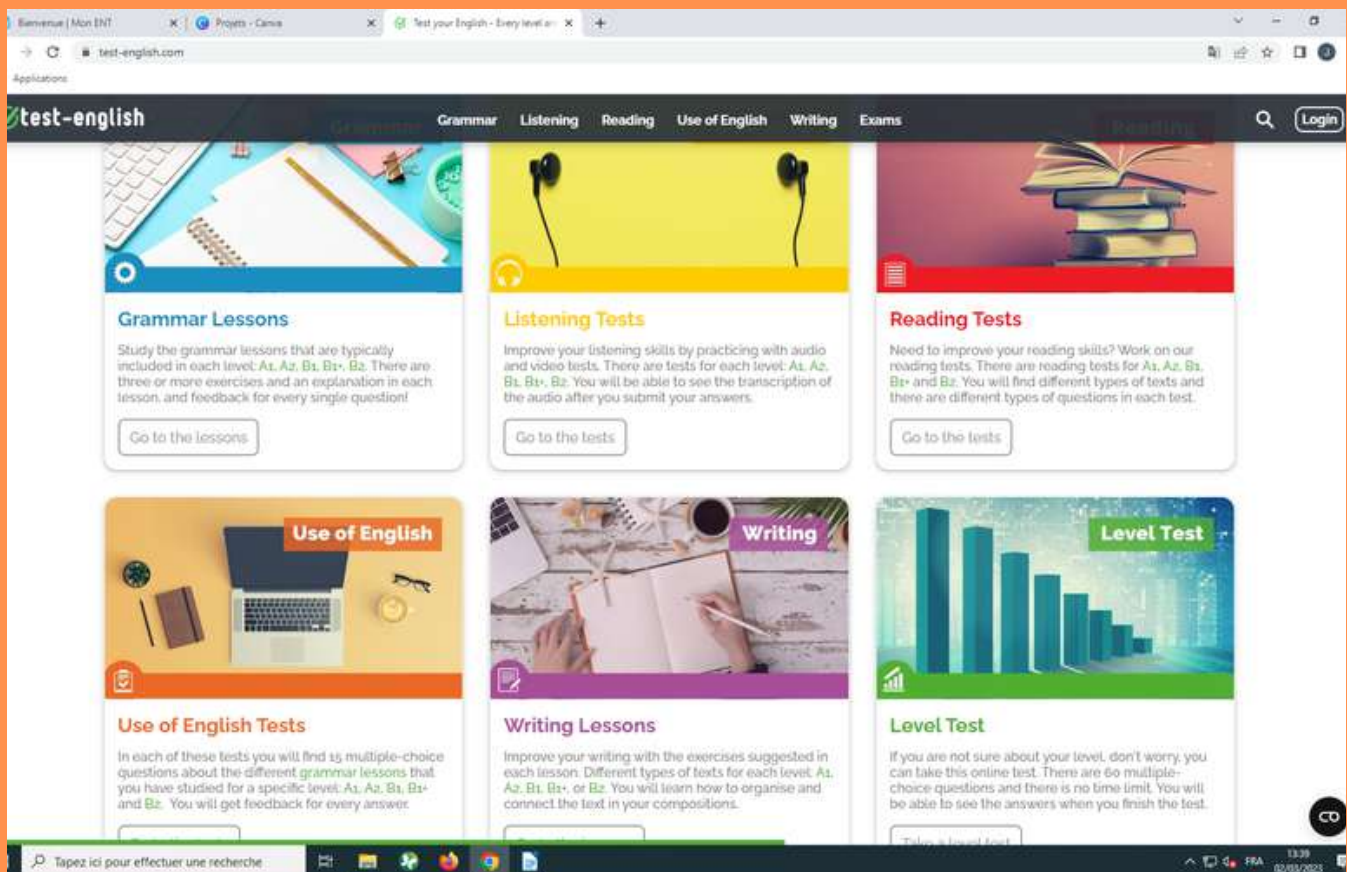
Bienvenue | Mon ENT
Projets - Canva
Test your English - Every level a
test-english.com
Applications

test-english
Grammar Listening Reading Use of English Writing Exams
Login

Grammar Lessons
Study the grammar lessons that are typically included in each level: A1, A2, B1, B1+, B2. There are three or more exercises and an explanation in each lesson, and feedback for every single question!
Go to the lessons

Listening Tests
Improve your listening skills by practicing with audio and video tests. There are tests for each level: A1, A2, B1, B1+, B2. You will be able to see the transcription of the audio after you submit your answers.
Go to the tests

Reading Tests
Need to improve your reading skills? Work on our reading tests. There are reading tests for A1, A2, B1, B1+ and B2. You will find different types of texts and there are different types of questions in each test.
Go to the tests

Use of English
Use of English Tests
In each of these tests you will find 15 multiple-choice questions about the different grammar lessons that you have studied for a specific level: A1, A2, B1, B1+ and B2. You will get feedback for every answer.

Writing
Writing Lessons
Improve your writing with the exercises suggested in each lesson. Different types of texts for each level: A1, A2, B1, B1+, or B2. You will learn how to organise and connect the text in your compositions.

Level Test
Level Test
If you are not sure about your level, don't worry, you can take this online test. There are 60 multiple-choice questions and there is no time limit. You will be able to see the answers when you finish the test.
Take a level test

Tapez ici pour effectuer une recherche
FRA 13:39
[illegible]